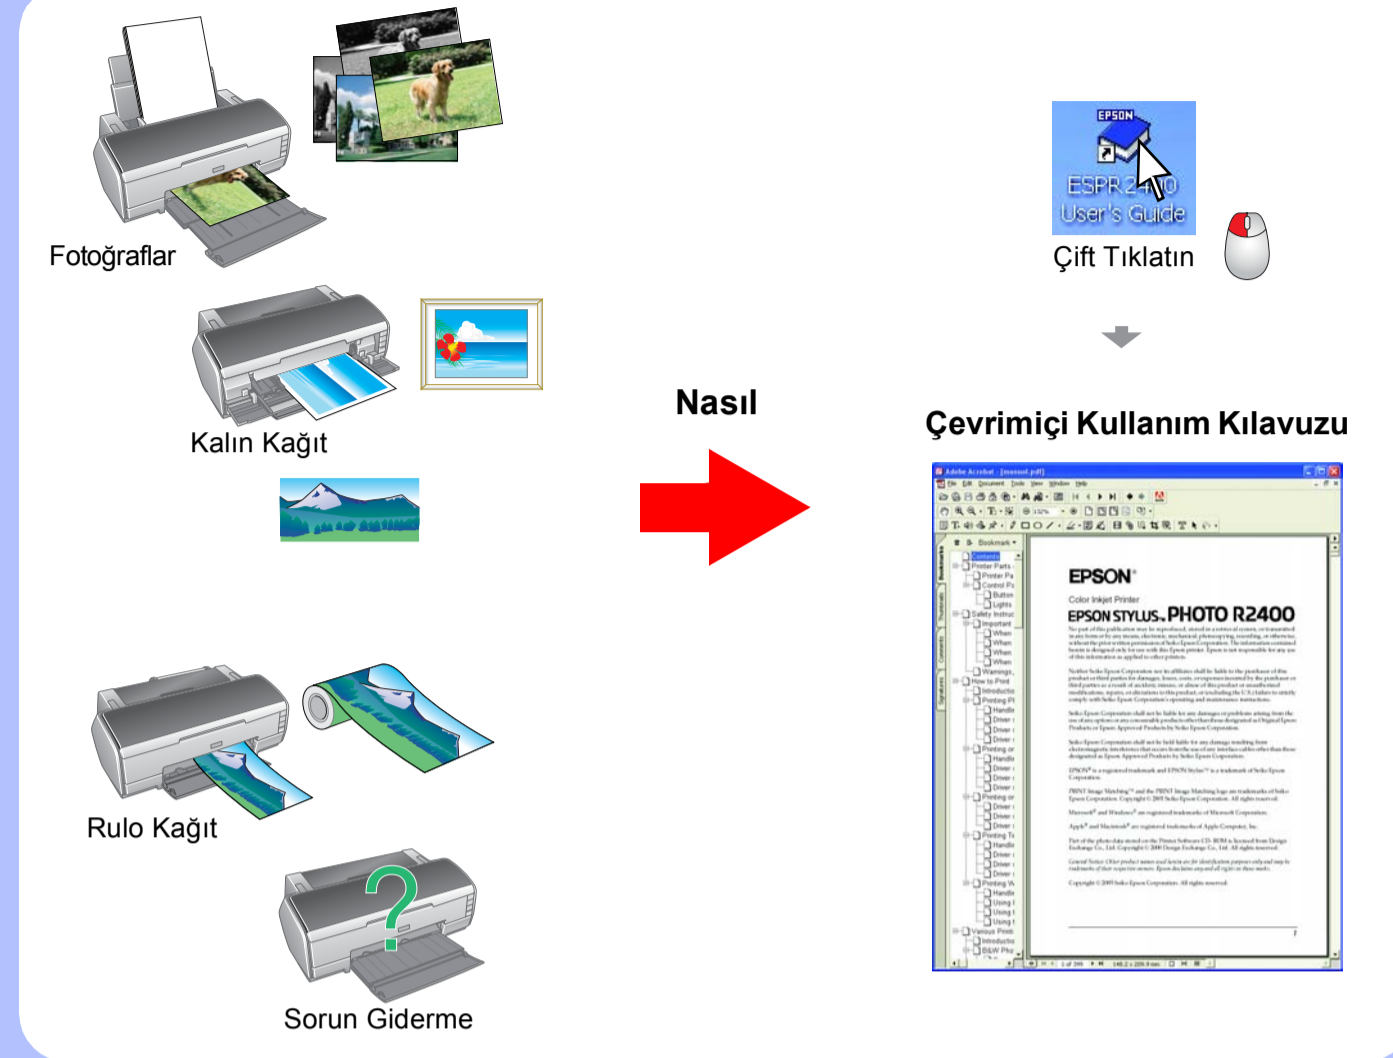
Fotoğraflar

Kalın Kağıt

Rulo Kağıt

Sorun Giderme

Nasıl

EPSON
ESPR2400
User's Guide

Çift Tıklatın

Çevrimiçi Kullanım Kılavuzu

Adobe Acrobat - [manual.pdf]

File Edit Document Tools View Window Help

Bookmark

Contents
Printer Parts
Printer Pa
Control Pa
Button
Lights
Safety Instruc
Important
When
When
When
When
Warnings
How to Print
Introductio
Printing Pl
Handlin
Driver
Driver
Driver
Printing or
Handlin
Driver
Driver
Driver
Printing or
Driver
Driver
Driver
Printing Th
Handlin
Driver
Driver
Driver
Printing W
Handlin
Using
Using
Using
Various Printi
Introductio
B&W Pho

EPSON®
Color Inkjet Printer
EPSON STYLUS™ PHOTO R2400

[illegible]

1 of 399

148.2 x 209.9 mm